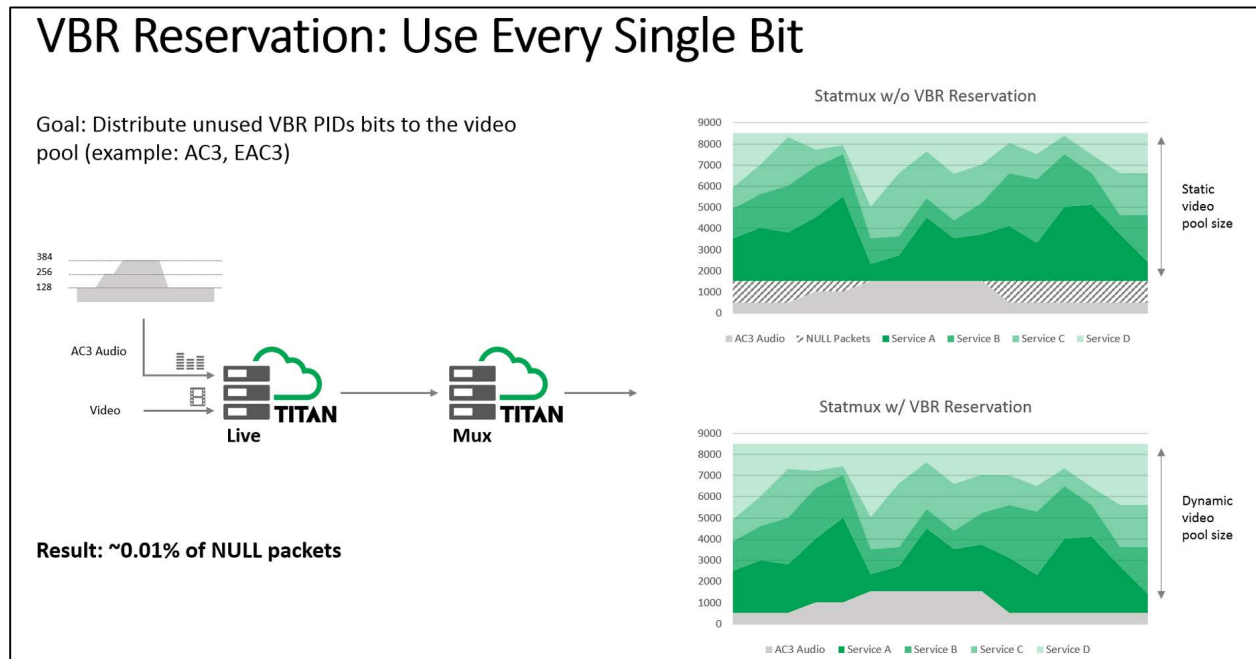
VBR Reservation: Use Every Single Bit

Goal: Distribute unused VBR PIDs bits to the video pool (example: AC3, EAC3)

384
256
128

AC3 Audio

Video

TITAN
Live

TITAN
Mux

Result: ~0.01% of NULL packets

Statmux w/o VBR Reservation

9000
8000
7000
6000
5000
4000
3000
2000
1000
0

Static video pool size

AC3 Audio NULL Packets Service A Service B Service C Service D

Statmux w/ VBR Reservation

9000
8000
7000
6000
5000
4000
3000
2000
1000
0

Dynamic video pool size

AC3 Audio Service A Service B Service C Service D